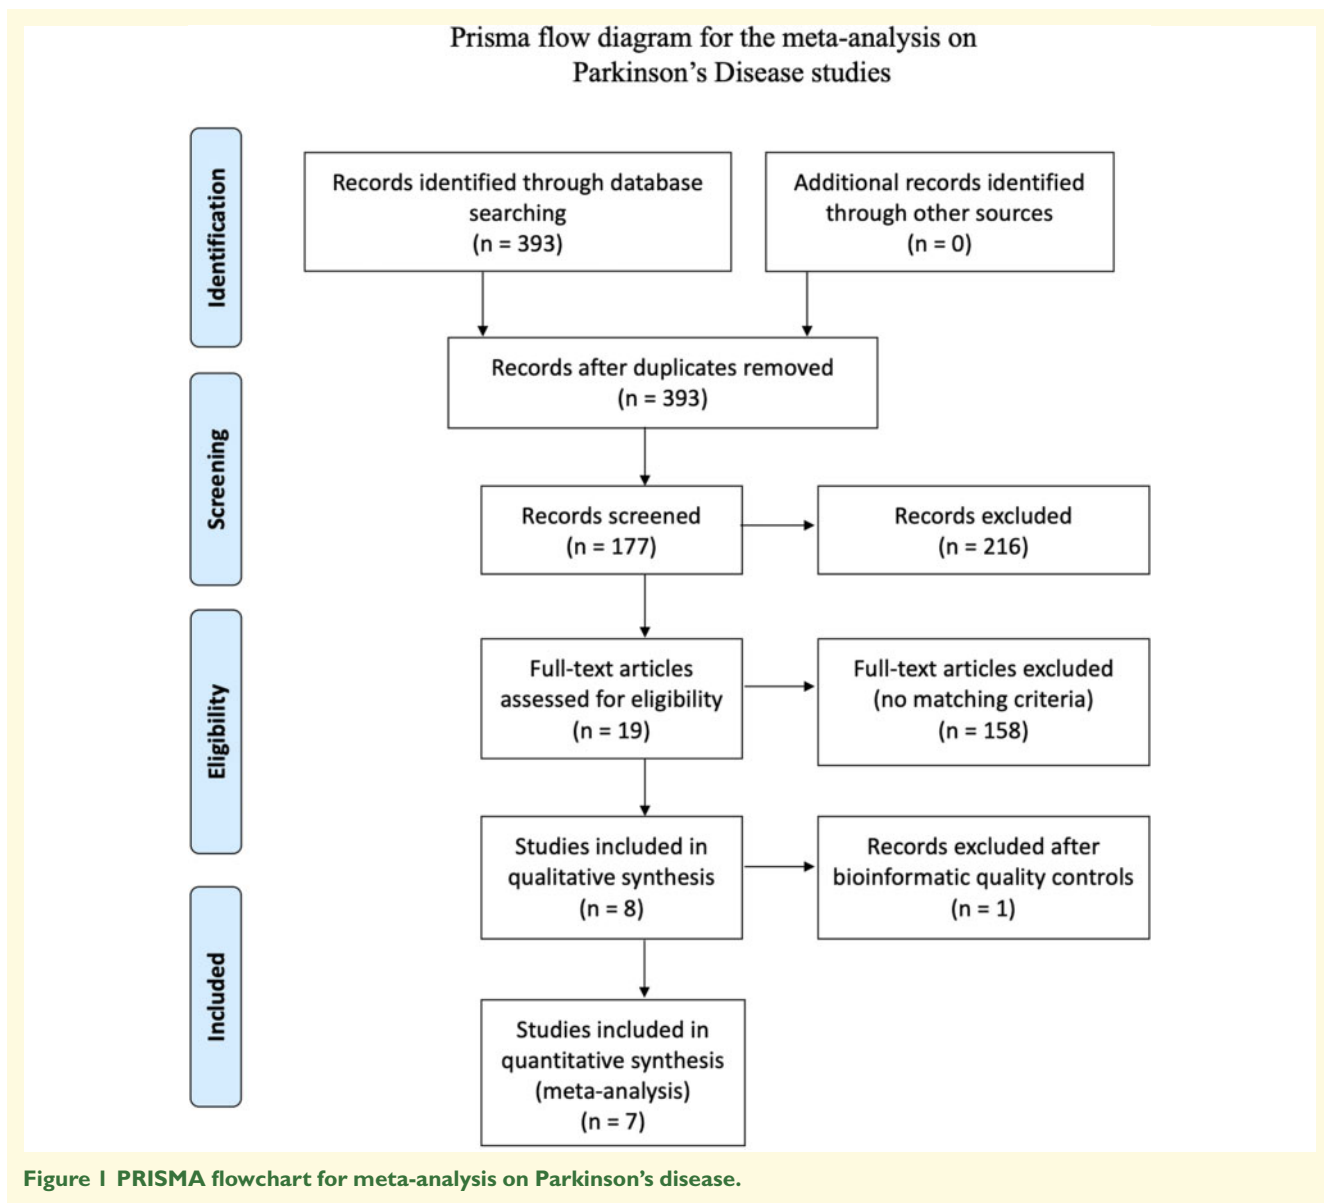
Prisma flow diagram for the meta-analysis on Parkinson's Disease studies

Identification

Records identified through database searching (n = 393)

Additional records identified through other sources (n = 0)

Records after duplicates removed (n = 393)

Screening

Records screened (n = 177)

Records excluded (n = 216)

Eligibility

Full-text articles assessed for eligibility (n = 19)

Full-text articles excluded (no matching criteria) (n = 158)

Studies included in qualitative synthesis (n = 8)

Records excluded after bioinformatic quality controls (n = 1)

Included

Studies included in quantitative synthesis (meta-analysis) (n = 7)

Figure 1 PRISMA flowchart for meta-analysis on Parkinson's disease.